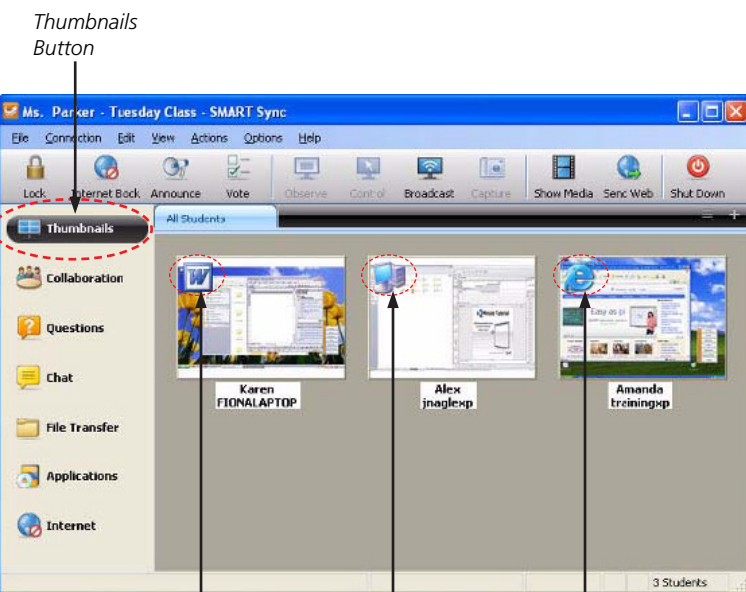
Thumbnails Button

Ms. Parker - Tuesday Class - SMART Sync

File Connection Edit View Actions Options Help

Lock Internet Bock Announce Vote Observe Control Broadcast Capture Show Media Send Web Shut Down

Thumbnails

Collaboration

Questions

Chat

File Transfer

Applications

Internet

All Students

Karen FIONALAPTOP

Alex jnaglexp

Amanda trainingxp

3 Students